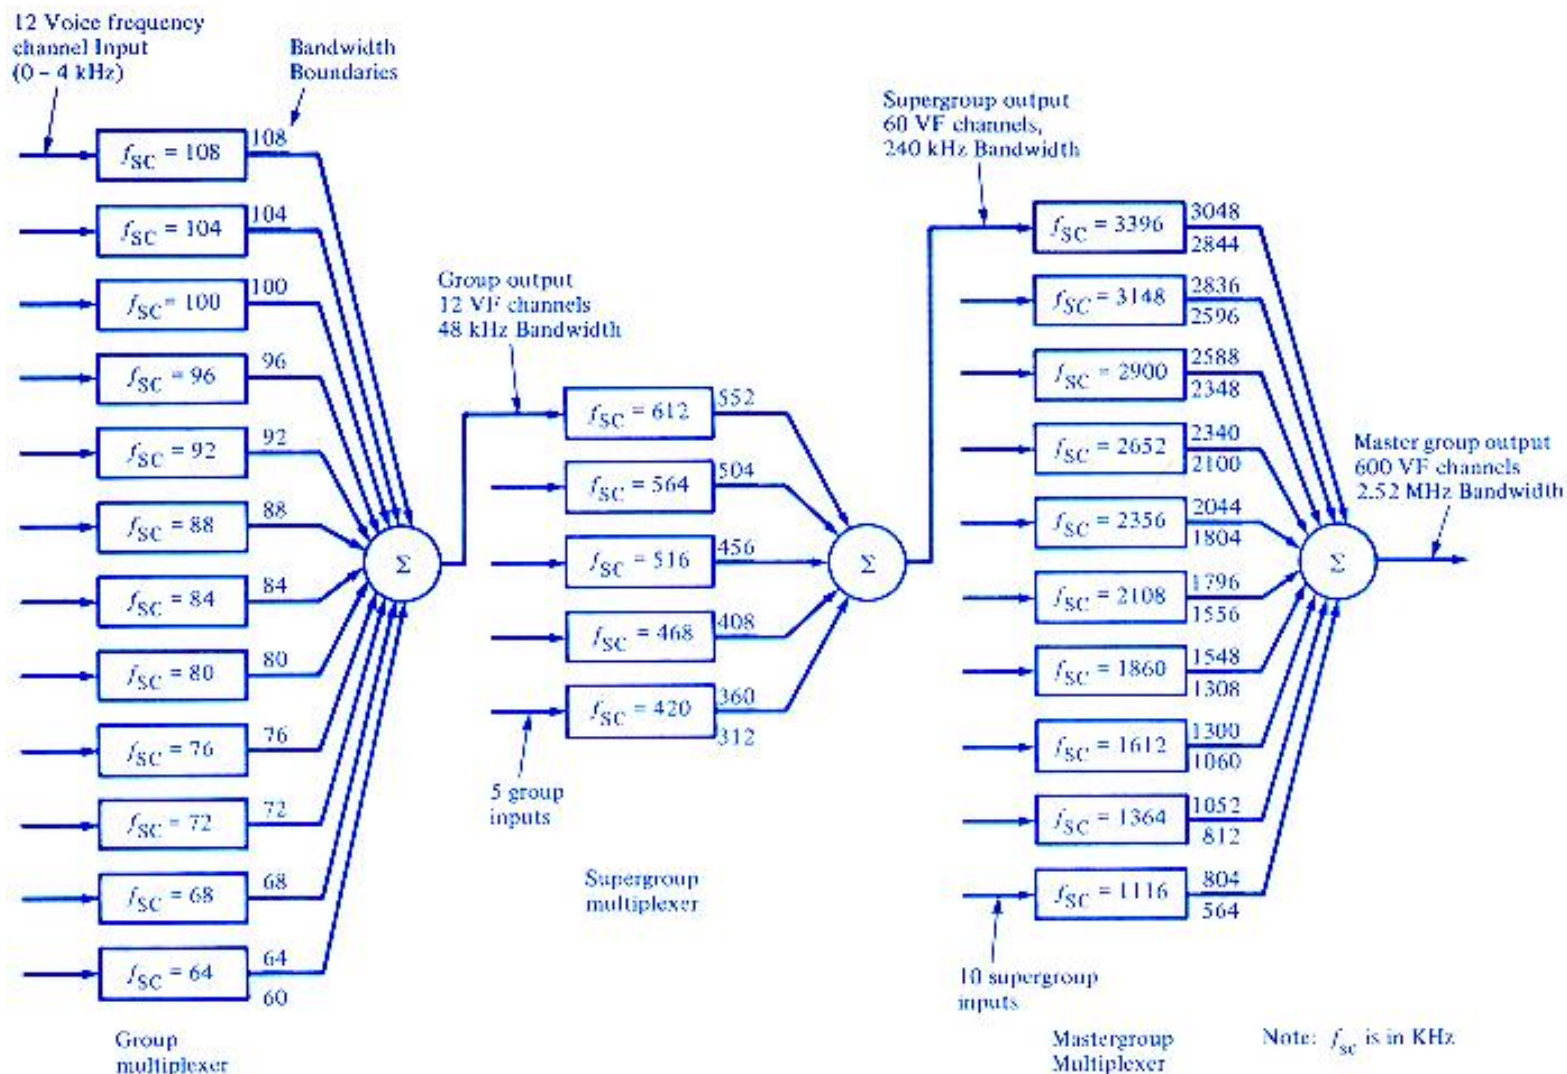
12 Voice frequency channel Input (0 – 4 kHz)

Bandwidth Boundaries

$f_{SC}$ = 108
108
$f_{SC}$ = 104
104
$f_{SC}$ = 100
100
$f_{SC}$ = 96
96
$f_{SC}$ = 92
92
$f_{SC}$ = 88
88
$f_{SC}$ = 84
84
$f_{SC}$ = 80
80
$f_{SC}$ = 76
76
$f_{SC}$ = 72
72
$f_{SC}$ = 68
68
$f_{SC}$ = 64
64
60

Σ

Group multiplexer

Group output 12 VF channels 48 kHz Bandwidth

$f_{SC}$ = 612
552
$f_{SC}$ = 564
504
$f_{SC}$ = 516
456
$f_{SC}$ = 468
408
$f_{SC}$ = 420
360
312

5 group inputs

Σ

Supergroup multiplexer

Supergroup output 60 VF channels, 240 kHz Bandwidth

$f_{SC}$ = 3396
3048
2844
$f_{SC}$ = 3148
2836
2596
$f_{SC}$ = 2900
2588
2348
$f_{SC}$ = 2652
2340
2100
$f_{SC}$ = 2356
2044
1804
$f_{SC}$ = 2108
1796
1556
$f_{SC}$ = 1860
1548
1308
$f_{SC}$ = 1612
1300
1060
$f_{SC}$ = 1364
1052
812
$f_{SC}$ = 1116
804
564

10 supergroup inputs

Σ

Master group output 600 VF channels 2.52 MHz Bandwidth

Mastergroup Multiplexer

Note: $f_{sc}$ is in KHz